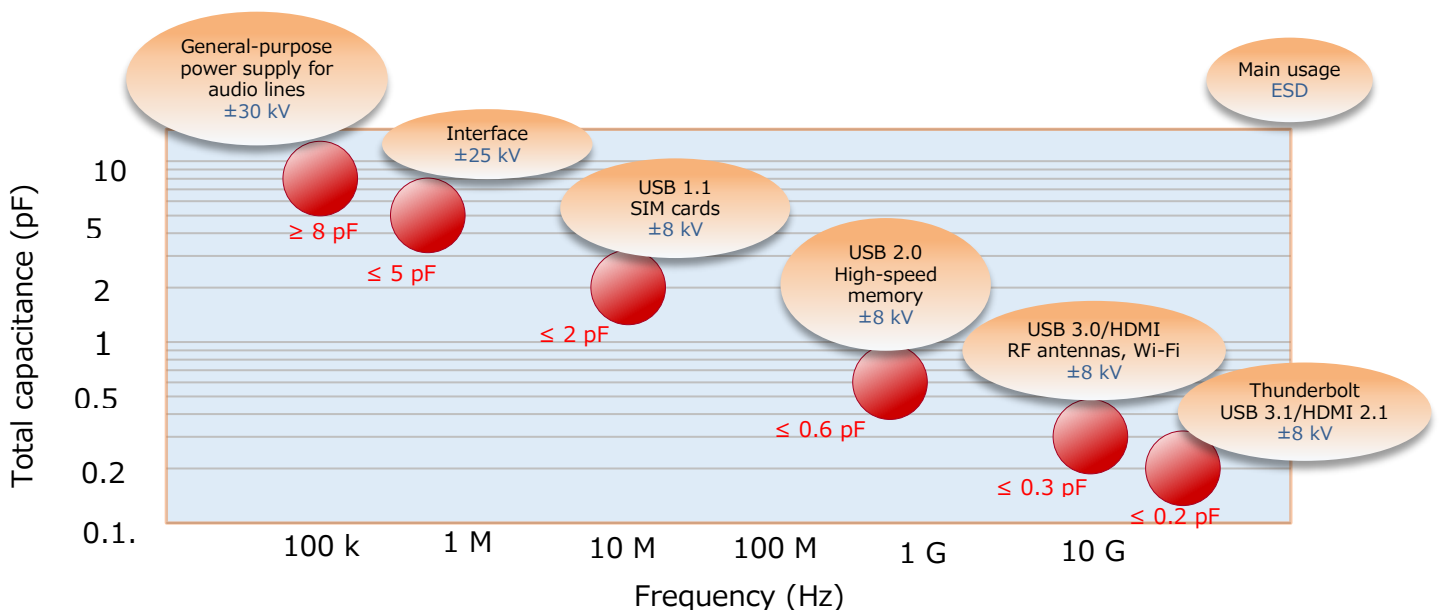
General-purpose power supply for audio lines
±30 kV

Main usage
ESD

Interface
±25 kV

USB 1.1
SIM cards
±8 kV

USB 2.0
High-speed memory
±8 kV

USB 3.0/HDMI
RF antennas, Wi-Fi
±8 kV

Thunderbolt
USB 3.1/HDMI 2.1
±8 kV

≥ 8 pF
≤ 5 pF
≤ 2 pF
≤ 0.6 pF
≤ 0.3 pF
≤ 0.2 pF

Total capacitance (pF)
10
5
2
1
0.5
0.2
0.1.

100 k
1 M
10 M
100 M
1 G
10 G

Frequency (Hz)